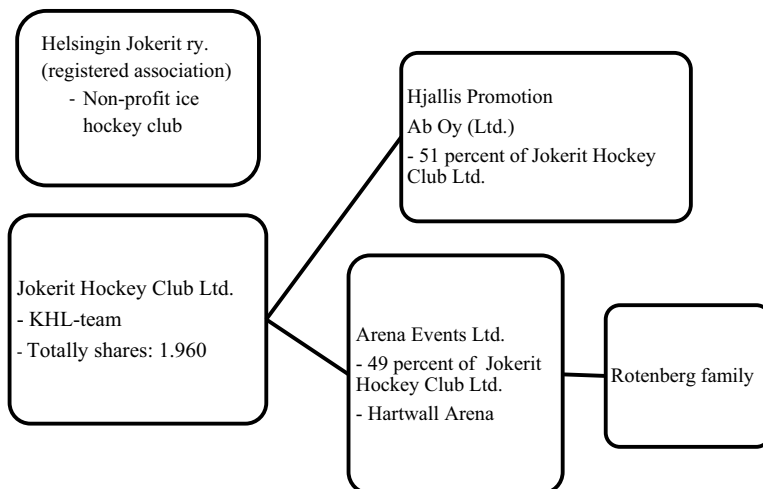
Helsingin Jokerit ry. (registered association)
- Non-profit ice hockey club

Hjallis Promotion Ab Oy (Ltd.)
- 51 percent of Jokerit Hockey Club Ltd.

Jokerit Hockey Club Ltd.
- KHL-team
- Totally shares: 1.960

Arena Events Ltd.
- 49 percent of Jokerit Hockey Club Ltd.
- Hartwall Arena

Rotenberg family